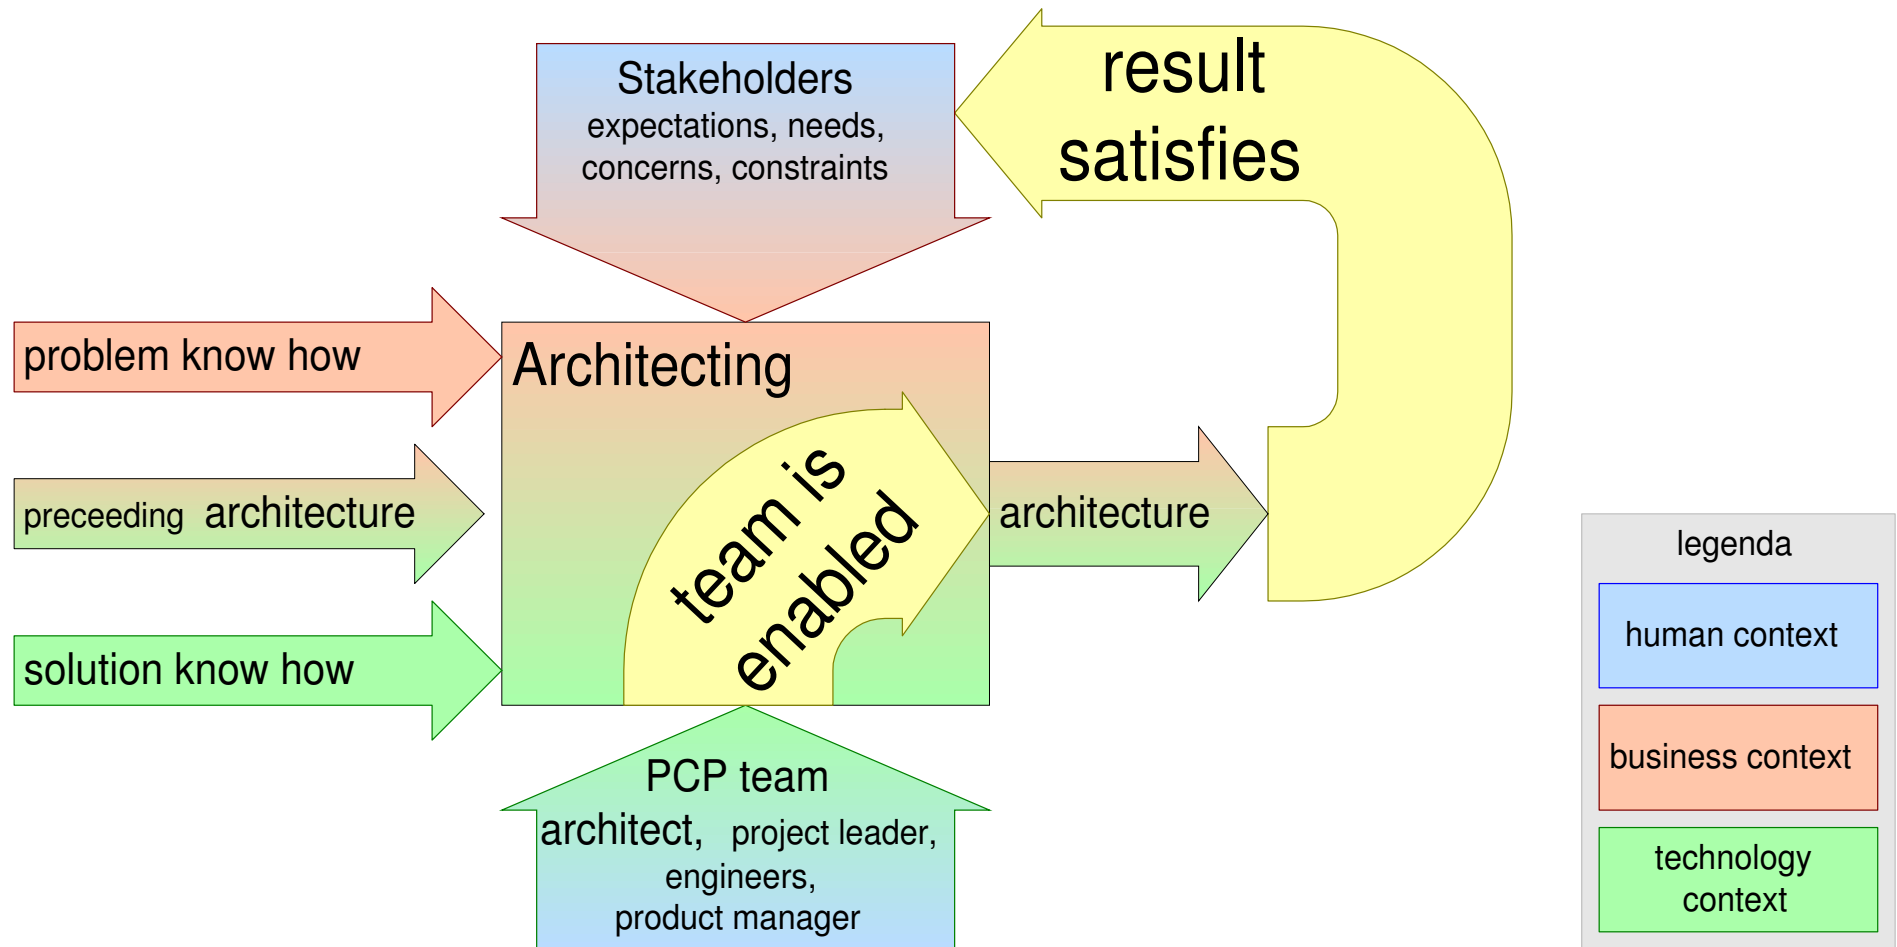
Stakeholders
expectations, needs, concerns, constraints

result satisfies

problem know how

Architecting

team is enabled

preceeding architecture

architecture

solution know how

PCP team
architect, project leader, engineers, product manager

legenda

human context

business context

technology context